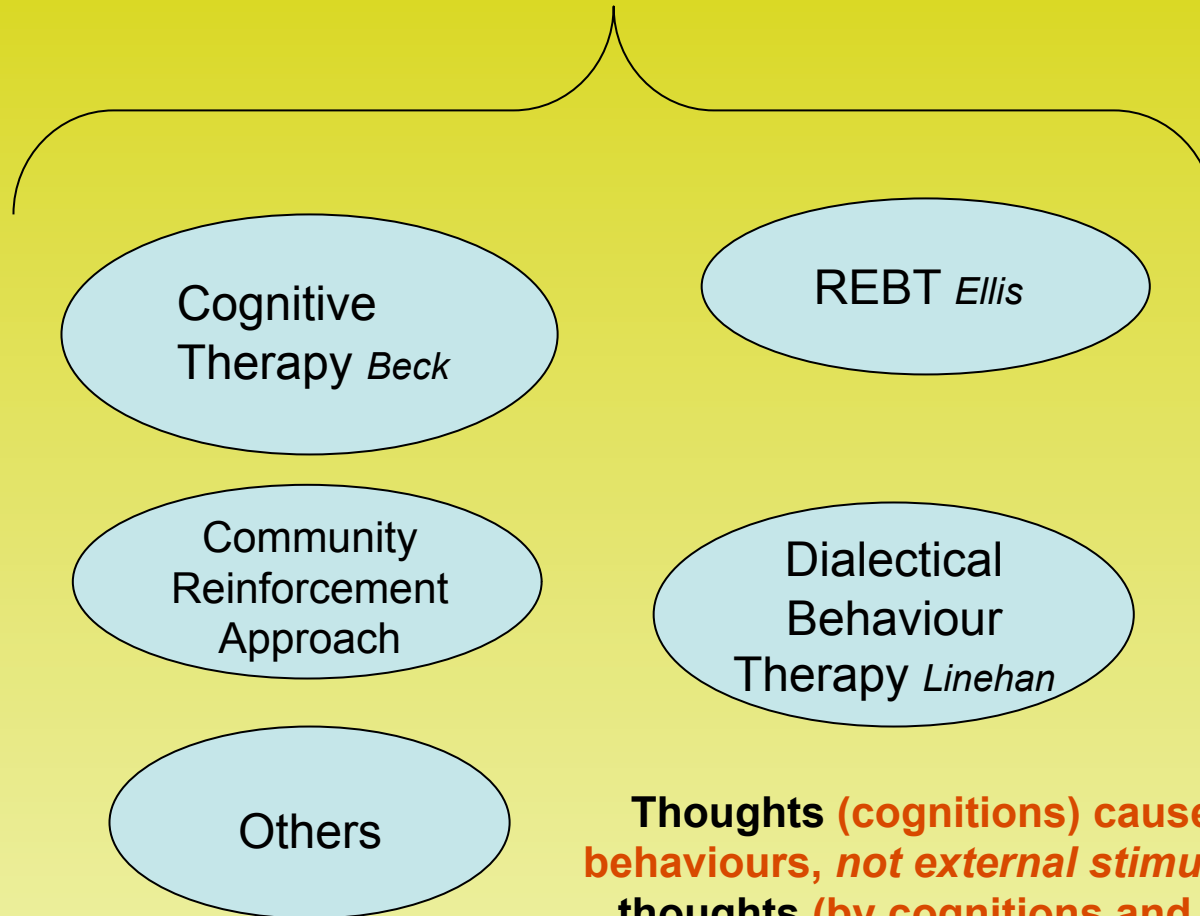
Cognitive Therapy *Beck*

REBT *Ellis*

Community Reinforcement Approach

Dialectical Behaviour Therapy *Linehan*

Others

**Thoughts (cognitions) cause** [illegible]
**behaviours, *not external stimu*** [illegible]
**thoughts (by cognitions and** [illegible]